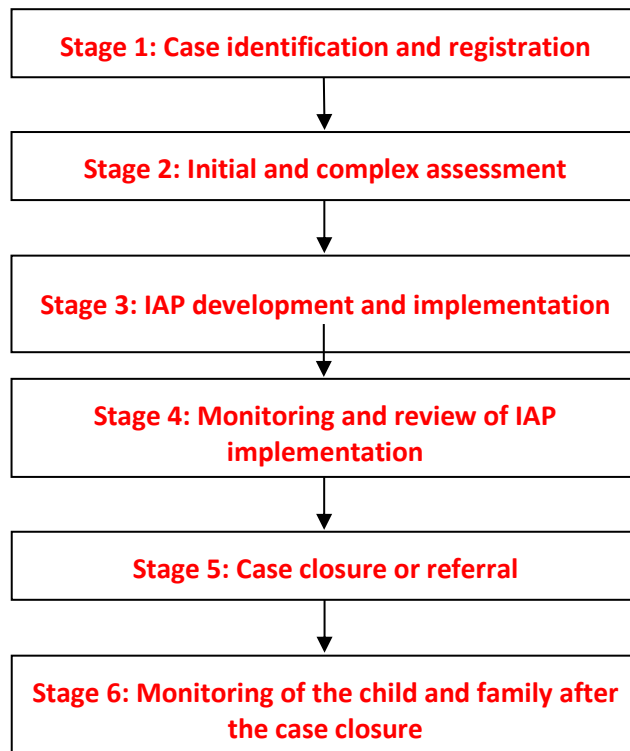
Stage 1: Case identification and registration

Stage 2: Initial and complex assessment

Stage 3: IAP development and implementation

Stage 4: Monitoring and review of IAP implementation

Stage 5: Case closure or referral

Stage 6: Monitoring of the child and family after the case closure